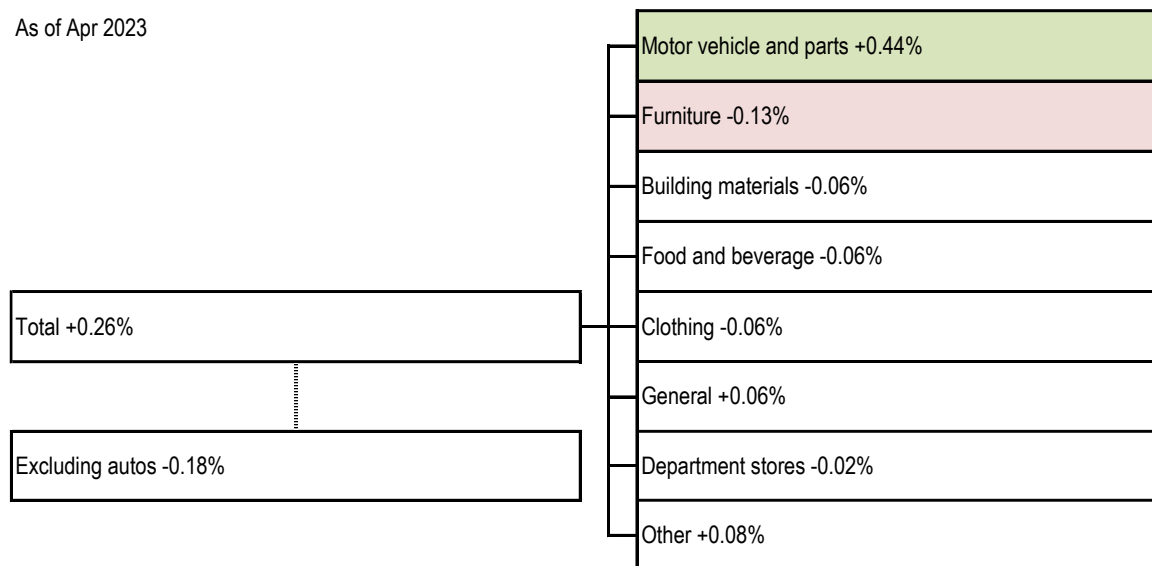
As of Apr 2023

Total +0.26%

Excluding autos -0.18%

Motor vehicle and parts +0.44%

Furniture -0.13%

Building materials -0.06%

Food and beverage -0.06%

Clothing -0.06%

General +0.06%

Department stores -0.02%

Other +0.08%